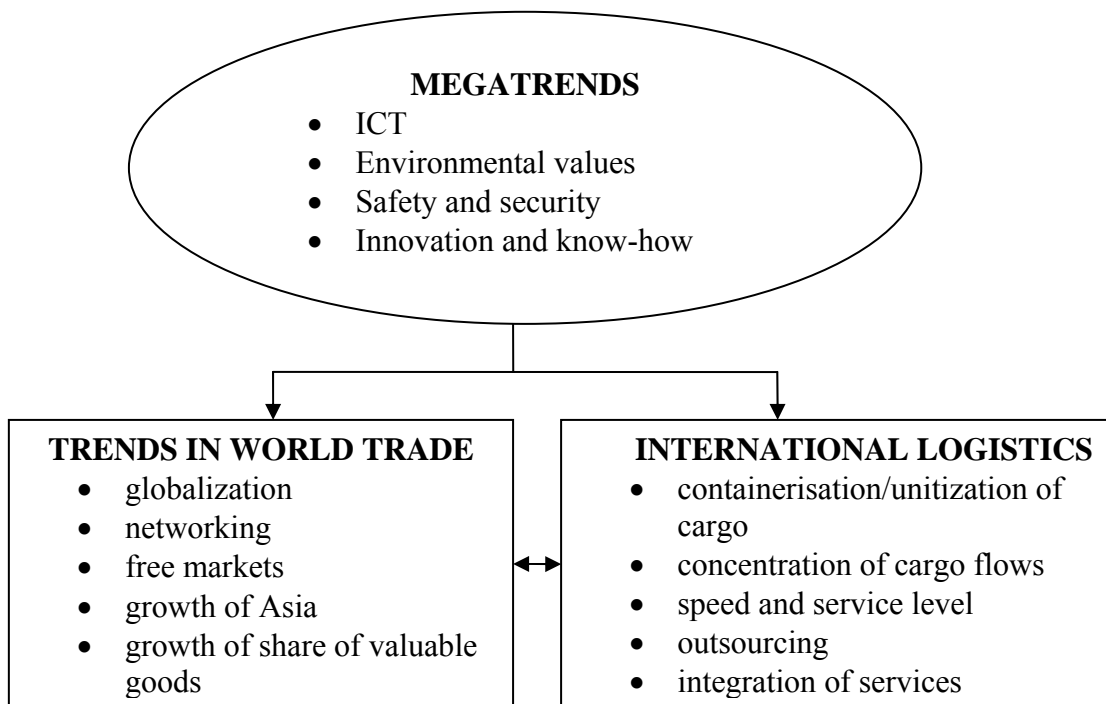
**MEGATRENDS**
- ICT
- Environmental values
- Safety and security
- Innovation and know-how

**TRENDS IN WORLD TRADE**
- globalization
- networking
- free markets
- growth of Asia
- growth of share of valuable goods

**INTERNATIONAL LOGISTICS**
- containerisation/unitization of cargo
- concentration of cargo flows
- speed and service level
- outsourcing
- integration of services